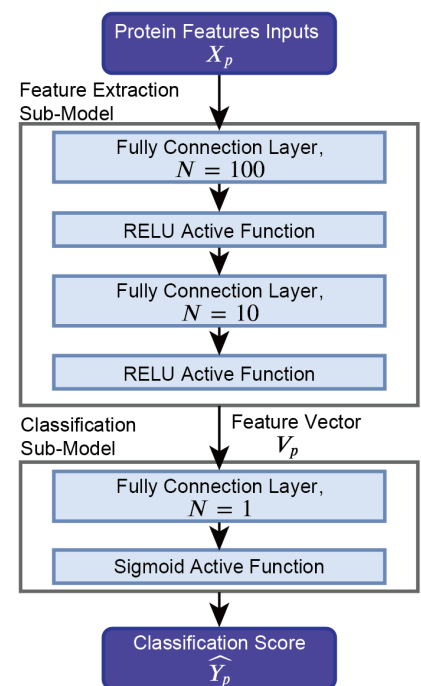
Protein Features Inputs
$X_p$

Feature Extraction Sub-Model

Fully Connection Layer, $N = 100$

RELU Active Function

Fully Connection Layer, $N = 10$

RELU Active Function

Classification Sub-Model

Feature Vector $V_p$

Fully Connection Layer, $N = 1$

Sigmoid Active Function

Classification Score
$\widehat{Y_p}$